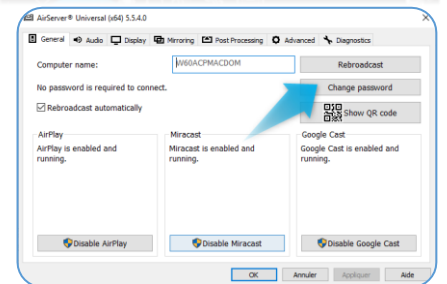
AirServer® Universal (x64) 5.5.4.0

General | Audio | Display | Mirroring | Post Processing | Advanced | Diagnostics

Computer name: W60ACPMACDOM | Rebroadcast

No password is required to connect. | Change password

Rebroadcast automatically | Show QR code

AirPlay
AirPlay is enabled and running.

Miracast
Miracast is enabled and running.

Google Cast
Google Cast is enabled and running.

Disable AirPlay | Disable Miracast | Disable Google Cast

OK | Annuler | Appliquer | Aide